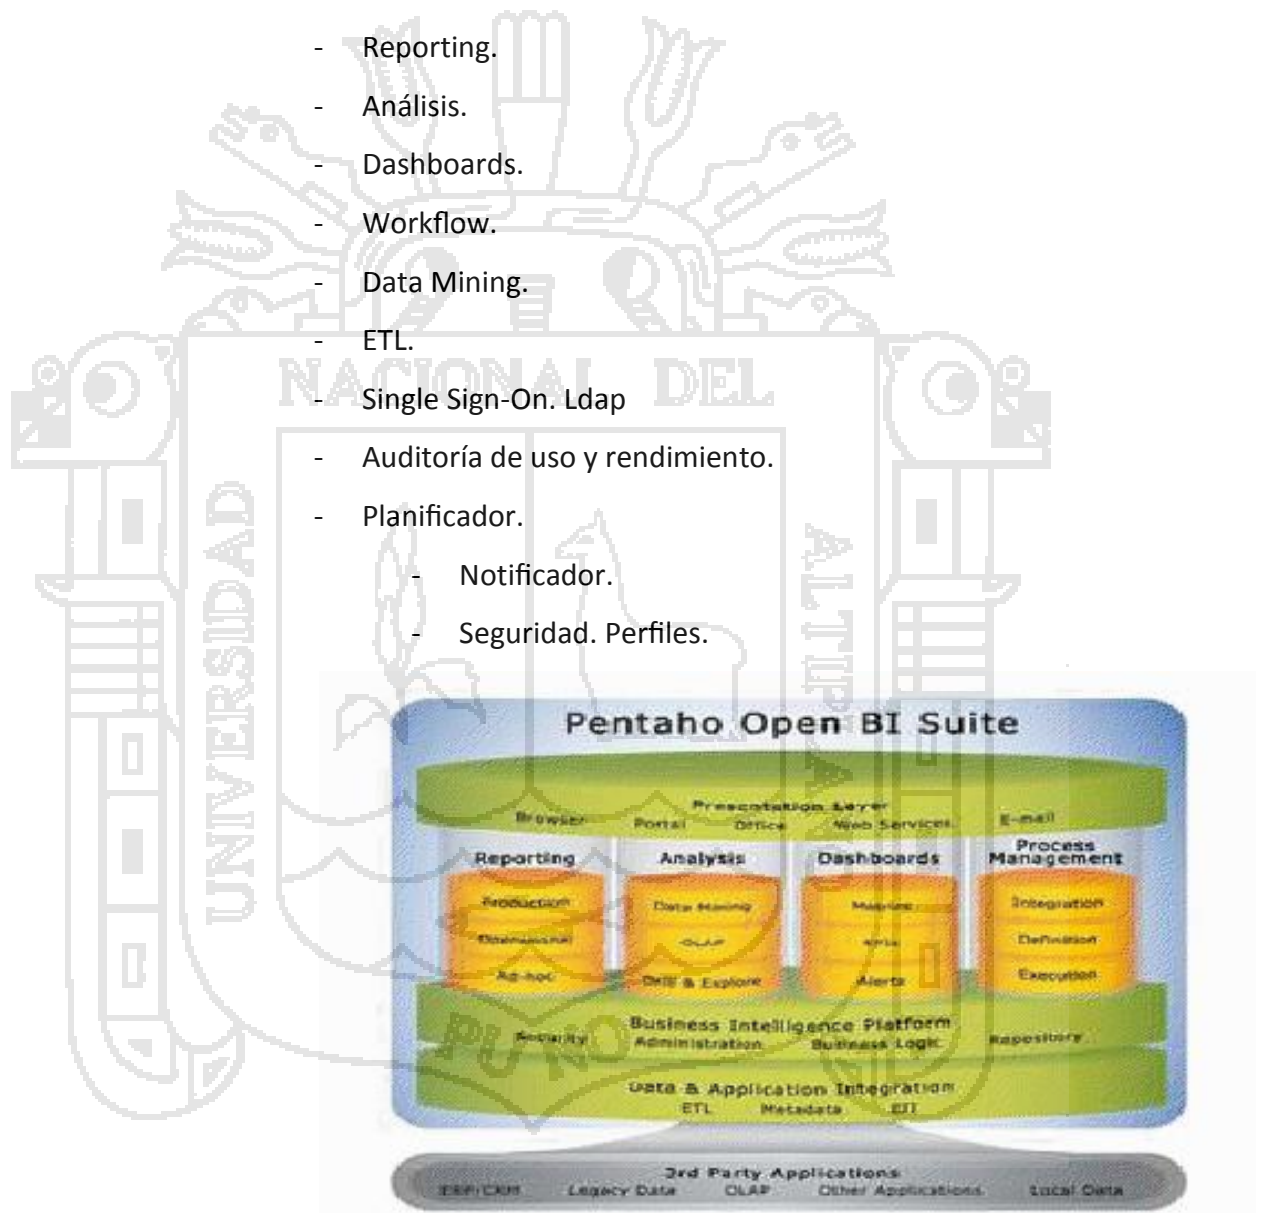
- Reporting.
- Análisis.
- Dashboards.
- Workflow.
- Data Mining.
- ETL.
- Single Sign-On. Ldap
- Auditoría de uso y rendimiento.
- Planificador.
- Notificador.
- Seguridad. Perfiles.

NACIONAL DEL
UNIVERSIDAD
ALTIPLANO
PUNO

Pentaho Open BI Suite

Presentation Layer
Browser Portal Office Web Services E-mail

Reporting
Production
Operational
Ad-hoc

Analysis
Data Mining
OLAP
Drill & Explore

Dashboards
Metrics
KPIs
Alerts

Process Management
Integration
Definition
Execution

Business Intelligence Platform
Security Administration Business Logic Repository

Data & Application Integration
ETL Metadata EII

3rd Party Applications
ERP/CRM Legacy Data OLAP Other Applications Local Data